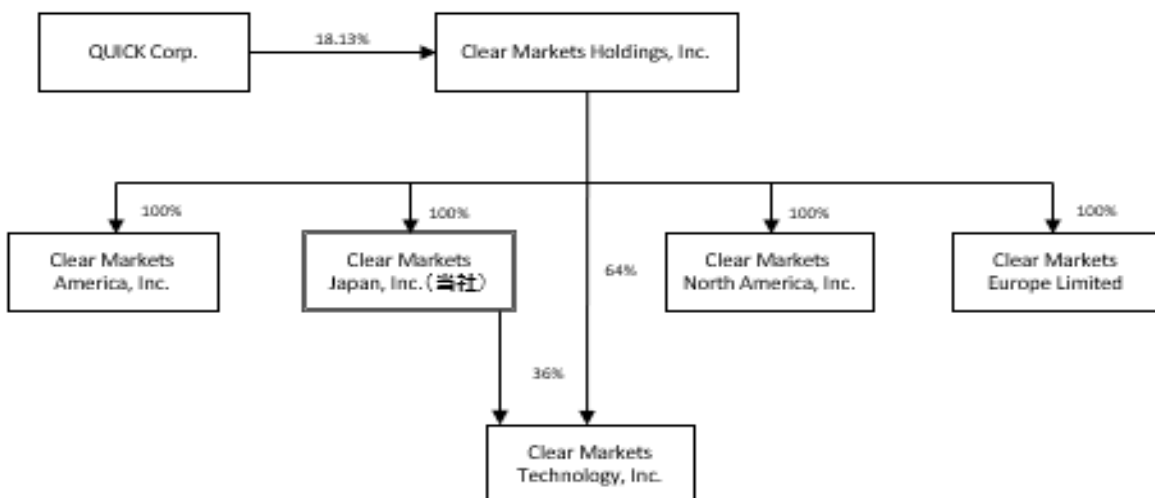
QUICK Corp.

18.13%

Clear Markets Holdings, Inc.

100%

100%

100%

100%

Clear Markets America, Inc.

Clear Markets Japan, Inc.（当社）

64%

Clear Markets North America, Inc.

Clear Markets Europe Limited

36%

Clear Markets Technology, Inc.